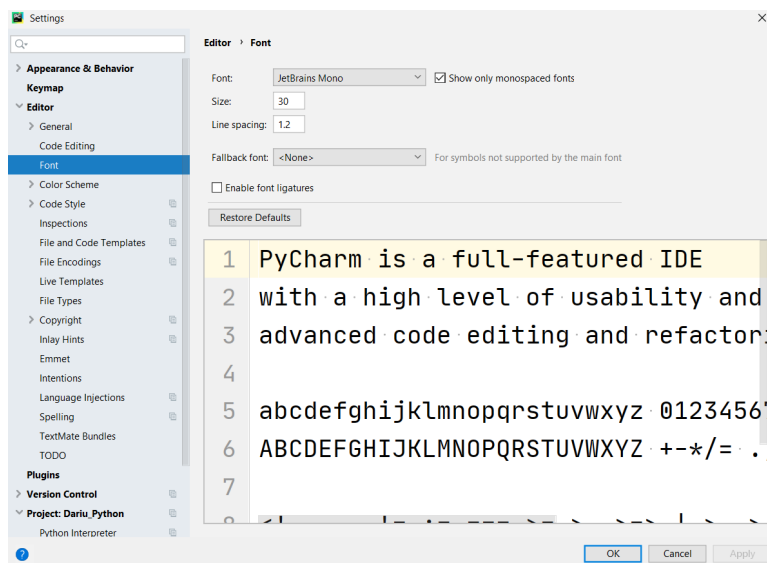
Settings

Q+

Appearance & Behavior
Keymap
Editor
General
Code Editing
Font
Color Scheme
Code Style
Inspections
File and Code Templates
File Encodings
Live Templates
File Types
Copyright
Inlay Hints
Emmet
Intentions
Language Injections
Spelling
TextMate Bundles
TODO
Plugins
Version Control
Project: Dariu_Python
Python Interpreter

Editor › Font

Font: JetBrains Mono
Show only monospaced fonts
Size: 30
Line spacing: 1.2

Fallback font: <None>
For symbols not supported by the main font

Enable font ligatures

Restore Defaults

1 PyCharm is a full-featured IDE
2 with a high level of usability and
3 advanced code editing and refactori
4
5 abcdefghijklmnopqrstuvwxyz 0123456
6 ABCDEFGHIJKLMNOPQRSTUVWXYZ +-*/= .
7
8 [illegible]

?

OK
Cancel
Apply